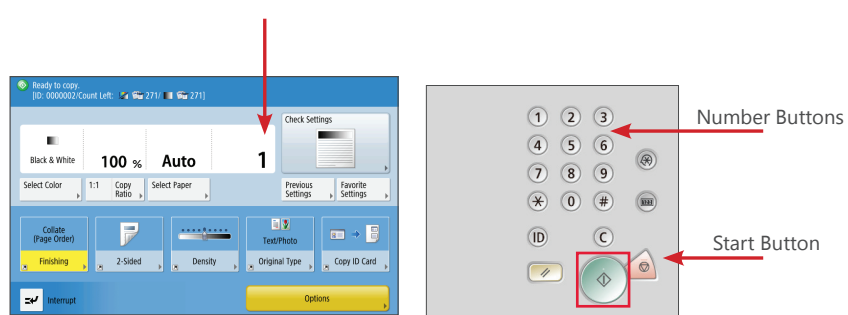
Ready to copy.
[ID: 0000002/Count Left: 271/ 271]

Black & White
100 %
Auto
1
Check Settings
Select Color
1:1
Copy Ratio
Select Paper
Previous Settings
Favorite Settings
Collate (Page Order)
Finishing
2-Sided
Density
Text/Photo
Original Type
Copy ID Card
Interrupt
Options

1 2 3
4 5 6
7 8 9
✳ 0 #
ID
C

Number Buttons
Start Button